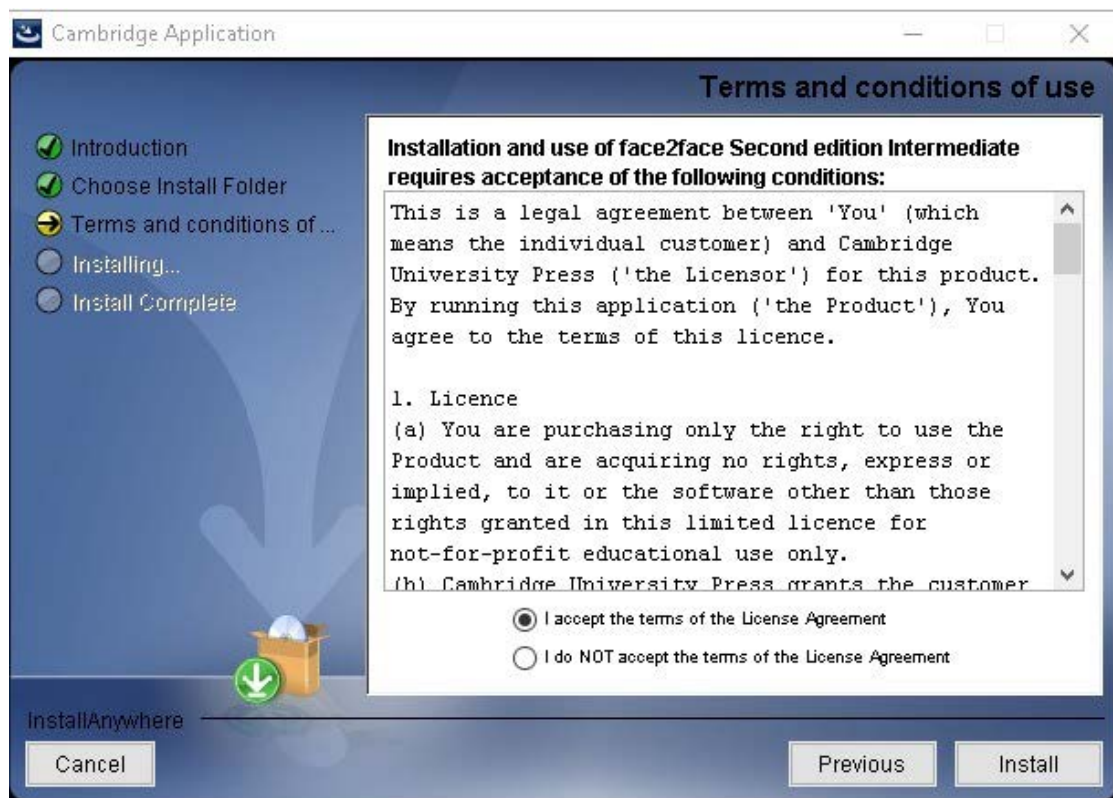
Cambridge Application

Terms and conditions of use

Introduction
Choose Install Folder
Terms and conditions of ...
Installing...
Install Complete

Installation and use of face2face Second edition Intermediate requires acceptance of the following conditions:

This is a legal agreement between 'You' (which means the individual customer) and Cambridge University Press ('the Licensor') for this product. By running this application ('the Product'), You agree to the terms of this licence.

1. Licence
(a) You are purchasing only the right to use the Product and are acquiring no rights, express or implied, to it or the software other than those rights granted in this limited licence for not-for-profit educational use only.
(b) Cambridge University Press grants the customer

I accept the terms of the License Agreement
I do NOT accept the terms of the License Agreement

InstallAnywhere

Cancel
Previous
Install